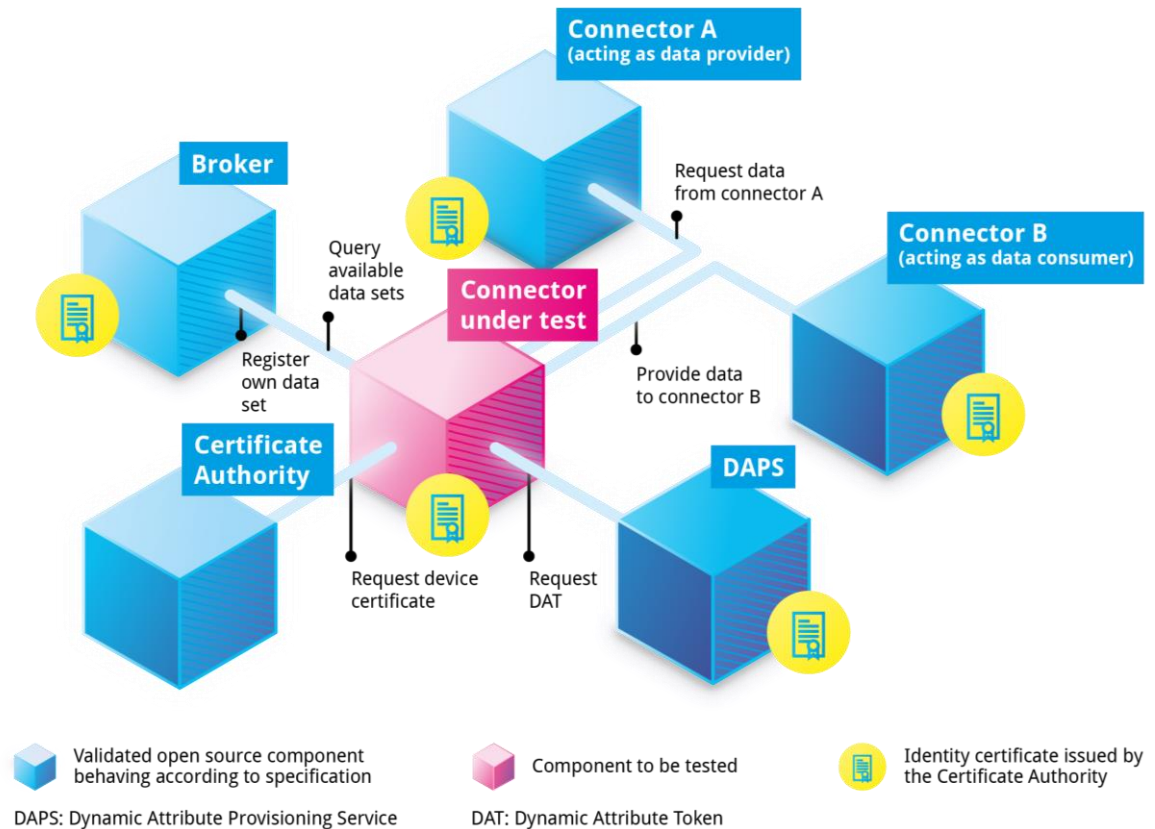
Connector A
(acting as data provider)

Broker

Request data from connector A

Connector B
(acting as data consumer)

Query available data sets

Connector under test

Register own data set

Provide data to connector B

Certificate Authority

DAPS

Request device certificate

Request DAT

Validated open source component behaving according to specification

Component to be tested

Identity certificate issued by the Certificate Authority

DAPS: Dynamic Attribute Provisioning Service

DAT: Dynamic Attribute Token